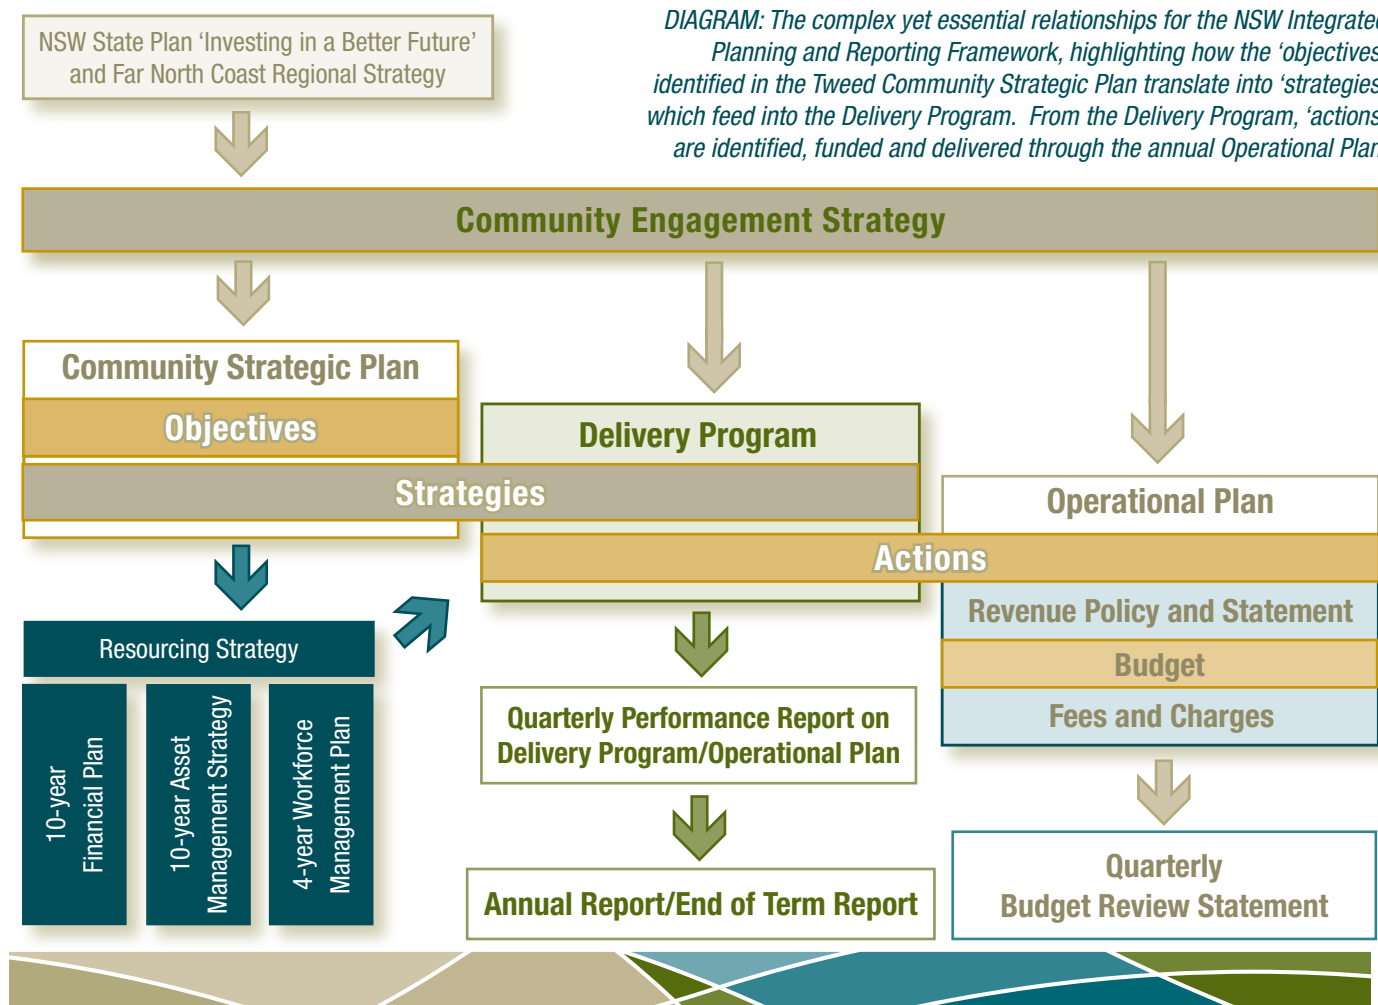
NSW State Plan 'Investing in a Better Future' and Far North Coast Regional Strategy

DIAGRAM: The complex yet essential relationships for the NSW Integrate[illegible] Planning and Reporting Framework, highlighting how the 'objectives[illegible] identified in the Tweed Community Strategic Plan translate into 'strategies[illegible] which feed into the Delivery Program. From the Delivery Program, 'actions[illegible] are identified, funded and delivered through the annual Operational Pla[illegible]

Community Engagement Strategy

Community Strategic Plan

Objectives

Delivery Program

Strategies

Operational Plan

Actions

Resourcing Strategy

10-year Financial Plan

10-year Asset Management Strategy

4-year Workforce Management Plan

Revenue Policy and Statement

Budget

Fees and Charges

Quarterly Performance Report on Delivery Program/Operational Plan

Annual Report/End of Term Report

Quarterly Budget Review Statement